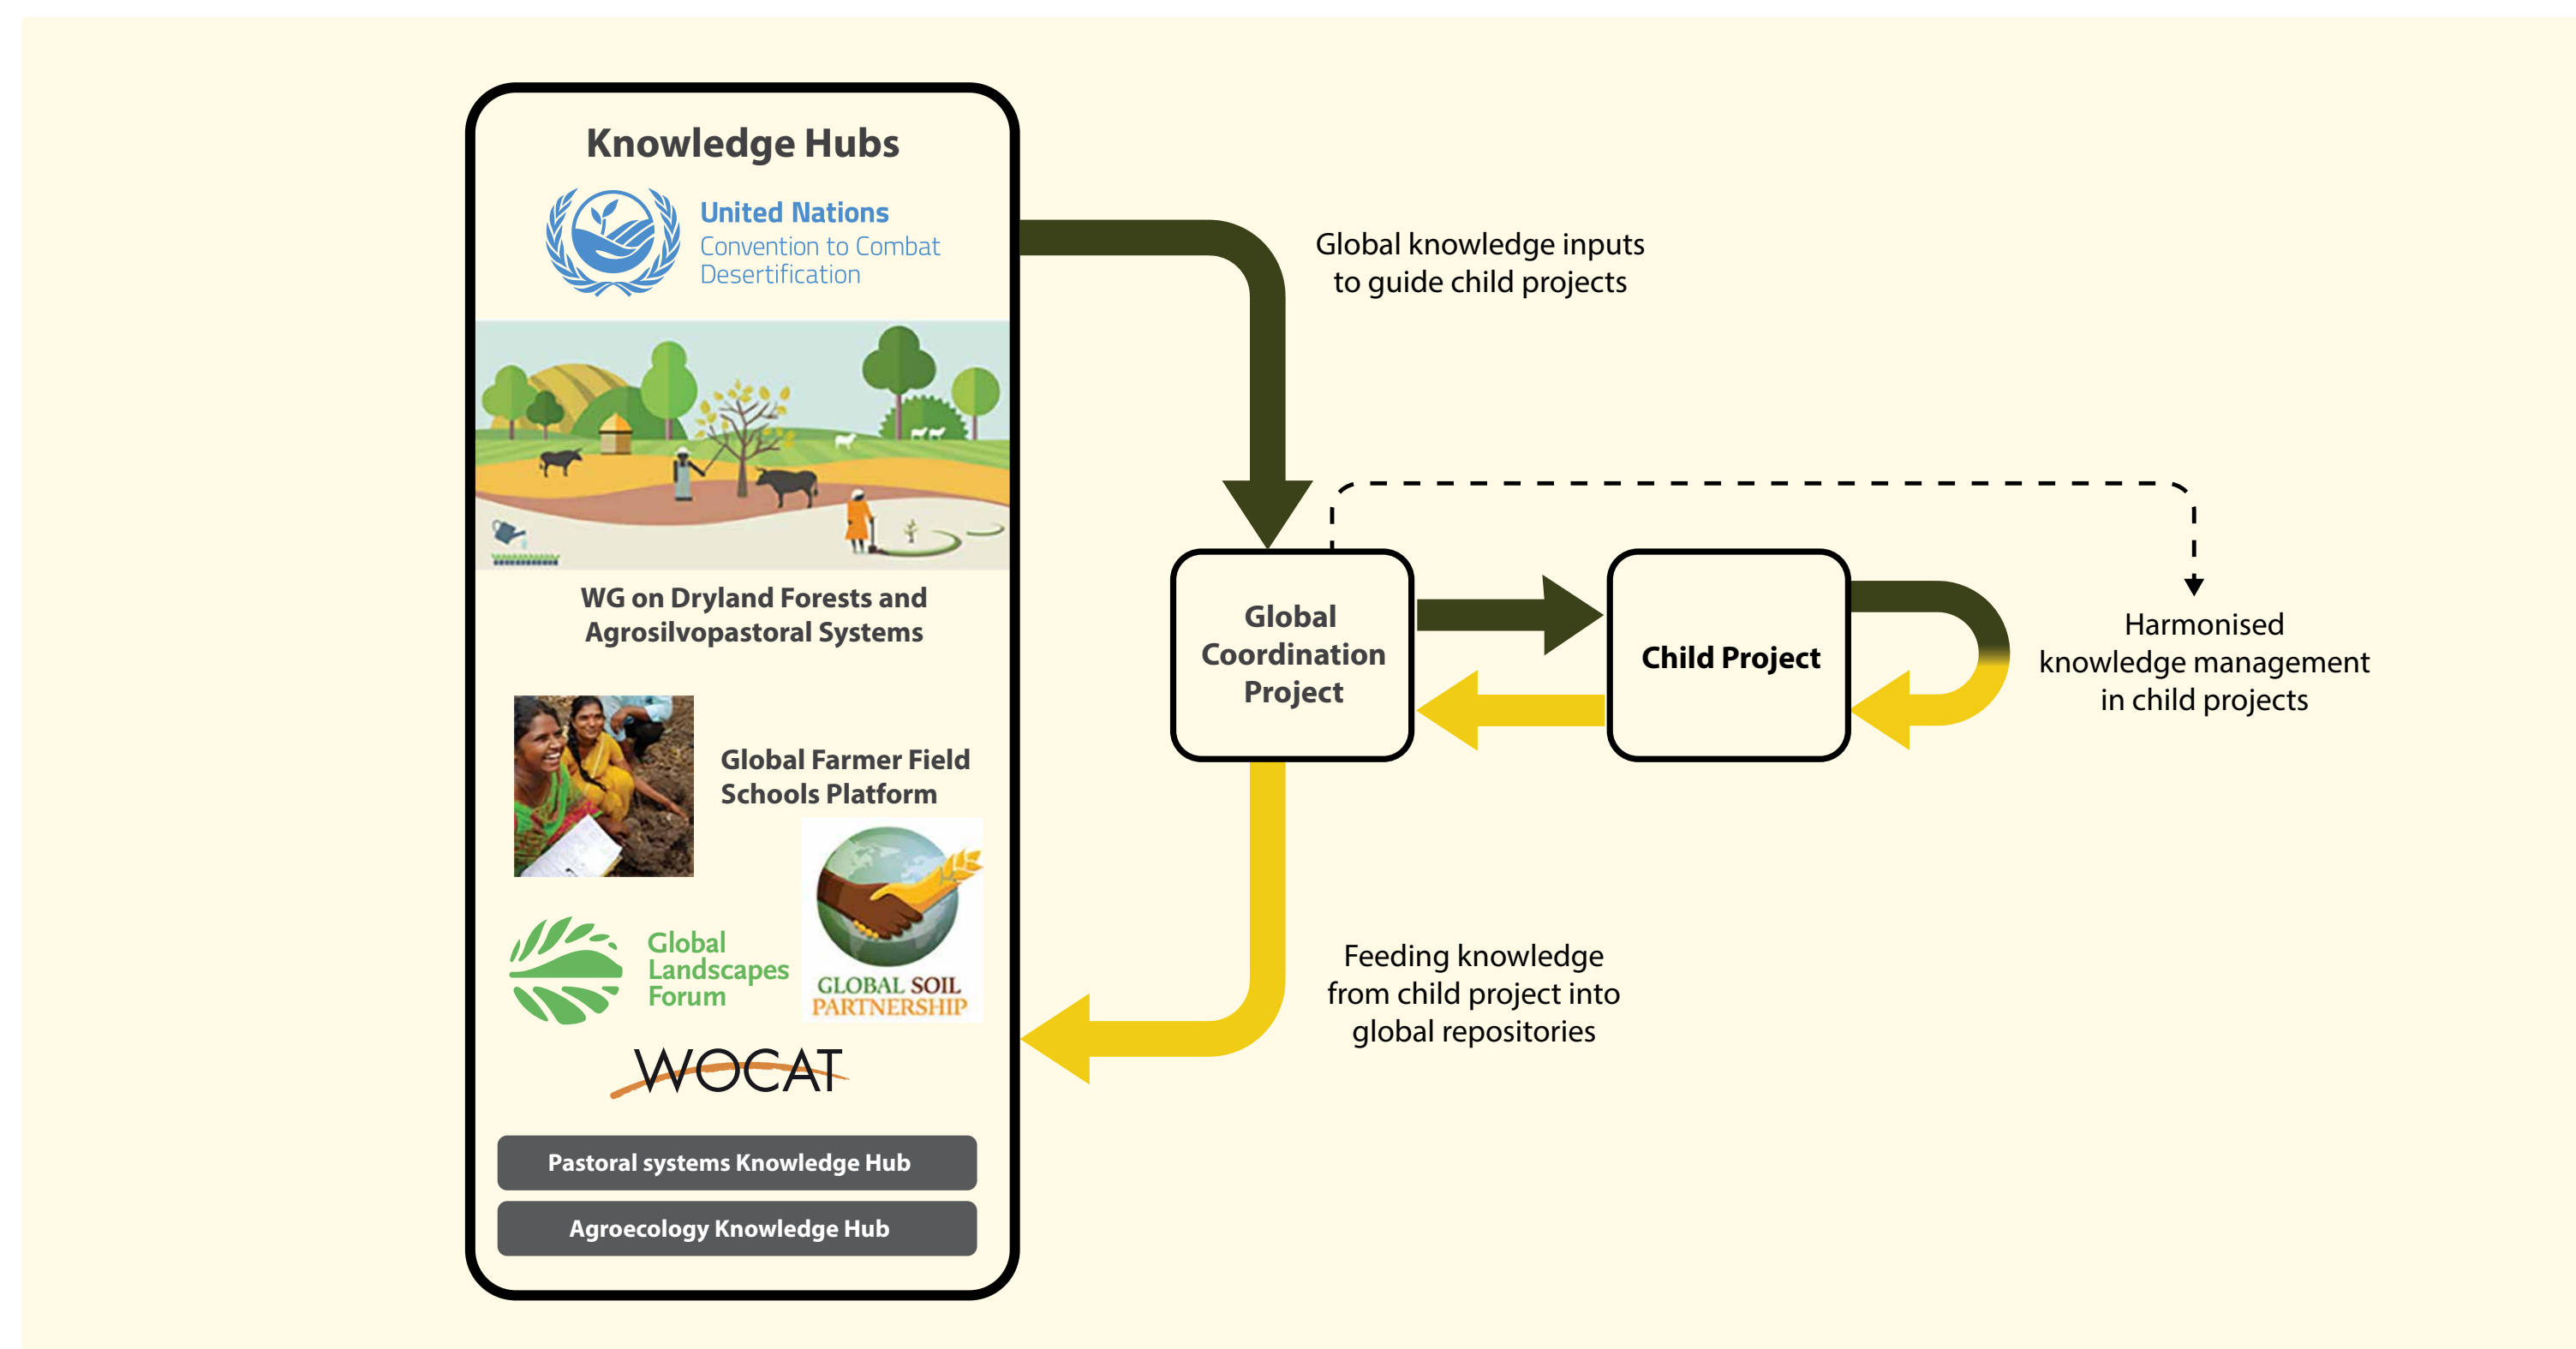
Knowledge Hubs

United Nations
Convention to Combat Desertification

WG on Dryland Forests and Agrosilvopastoral Systems

Global Farmer Field Schools Platform

Global Landscapes Forum

GLOBAL SOIL PARTNERSHIP

WOCAT

Pastoral systems Knowledge Hub

Agroecology Knowledge Hub

Global knowledge inputs to guide child projects

Global Coordination Project

Child Project

Harmonised knowledge management in child projects

Feeding knowledge from child project into global repositories